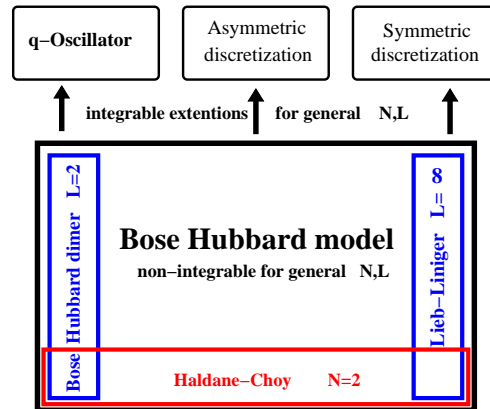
q−Oscillator

Asymmetric discretization

Symmetric discretization

integrable extentions for general N,L

Bose Hubbard dimer L=2

Bose Hubbard model

non−integrable for general N,L

Lieb−Liniger L= 8

Haldane−Choy N=2